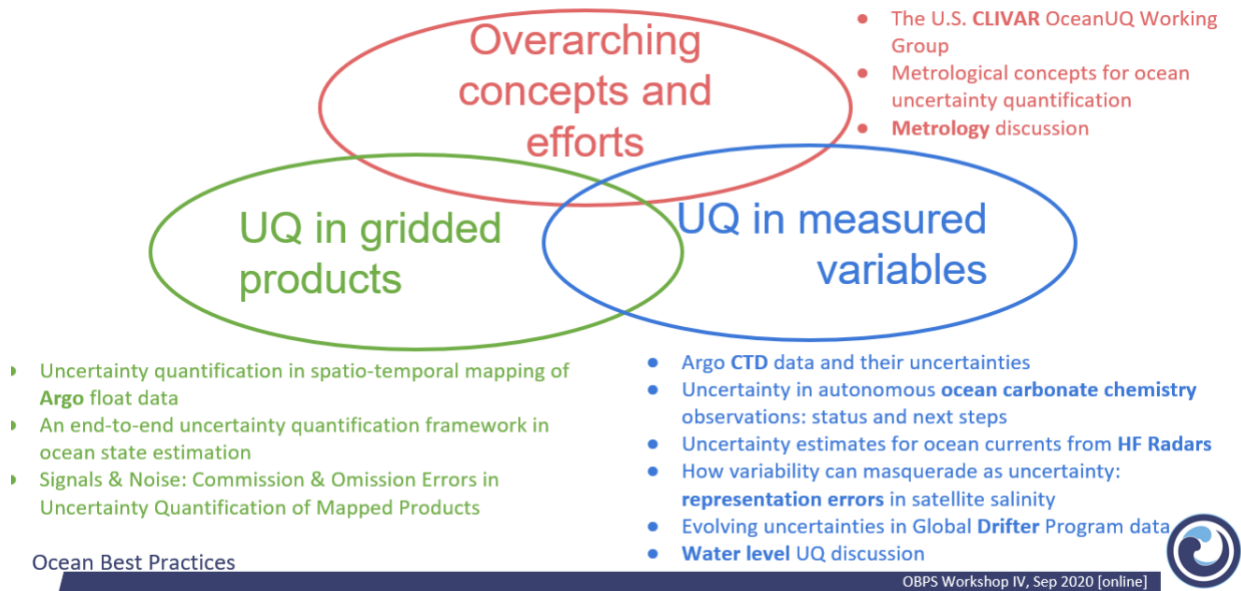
Overarching concepts and efforts

- The U.S. CLIVAR OceanUQ Working Group
- Metrological concepts for ocean uncertainty quantification
- Metrology discussion

UQ in gridded products

UQ in measured variables

- Uncertainty quantification in spatio-temporal mapping of Argo float data
- An end-to-end uncertainty quantification framework in ocean state estimation
- Signals & Noise: Commission & Omission Errors in Uncertainty Quantification of Mapped Products

- Argo CTD data and their uncertainties
- Uncertainty in autonomous ocean carbonate chemistry observations: status and next steps
- Uncertainty estimates for ocean currents from HF Radars
- How variability can masquerade as uncertainty: representation errors in satellite salinity
- Evolving uncertainties in Global Drifter Program data
- Water level UQ discussion

Ocean Best Practices

OBPS Workshop IV, Sep 2020 [online]